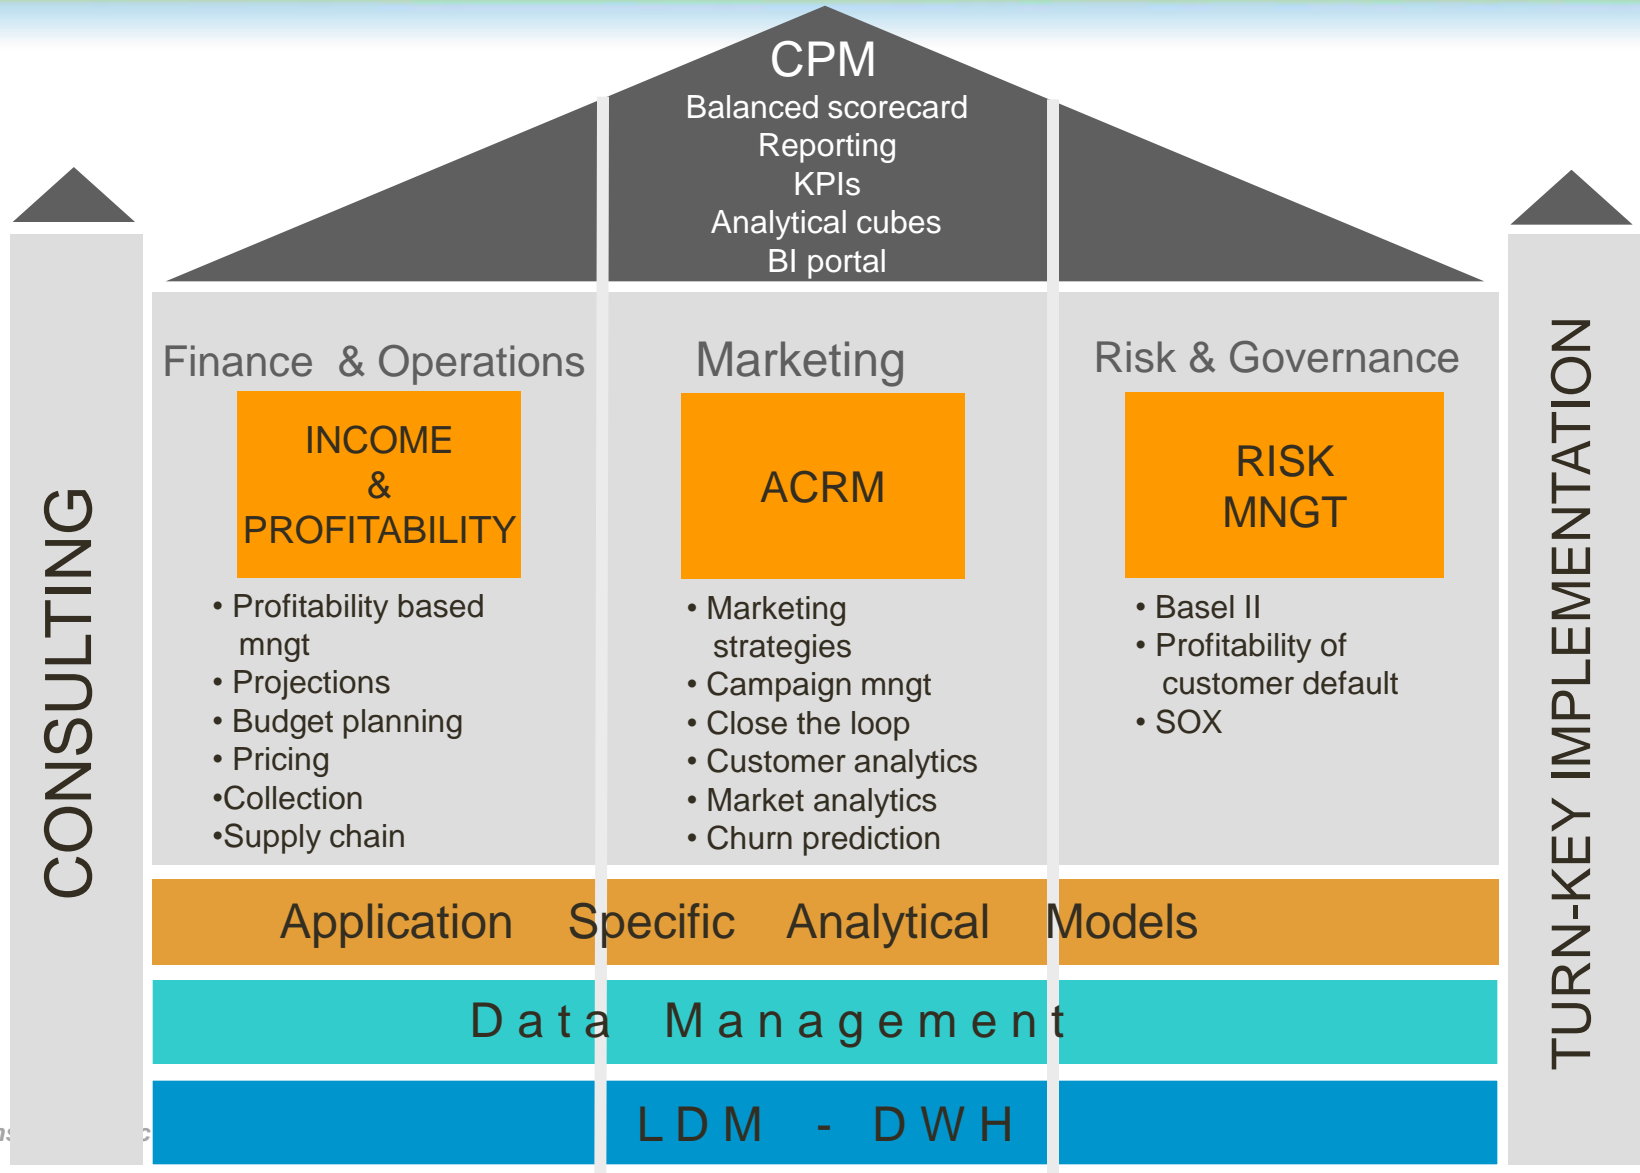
CPM
Balanced scorecard
Reporting
KPIs
Analytical cubes
BI portal

CONSULTING

Finance & Operations

INCOME
&
PROFITABILITY

• Profitability based mngt
• Projections
• Budget planning
• Pricing
•Collection
•Supply chain

Marketing

ACRM

• Marketing strategies
• Campaign mngt
• Close the loop
• Customer analytics
• Market analytics
• Churn prediction

Risk & Governance

RISK
MNGT

• Basel II
• Profitability of customer default
• SOX

TURN-KEY IMPLEMENTATION

Application Specific Analytical Models

Data Management

LDM - DWH